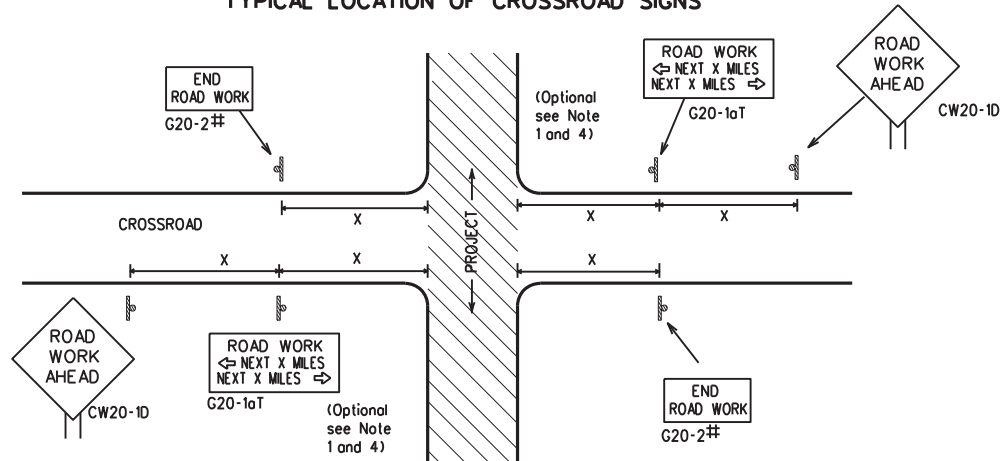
TYPICAL LOCATION OF CROSSROAD SIGNS

END
ROAD WORK
G20-2#

ROAD WORK
⇦ NEXT X MILES
NEXT X MILES ⇨
G20-1aT

(Optional see Note 1 and 4)

ROAD WORK AHEAD
CW20-1D

CROSSROAD

X

X

X

X

X

X

X

PROJECT

ROAD WORK AHEAD
CW20-1D

ROAD WORK
⇦ NEXT X MILES
NEXT X MILES ⇨
G20-1aT

(Optional see Note 1 and 4)

END
ROAD WORK
G20-2#